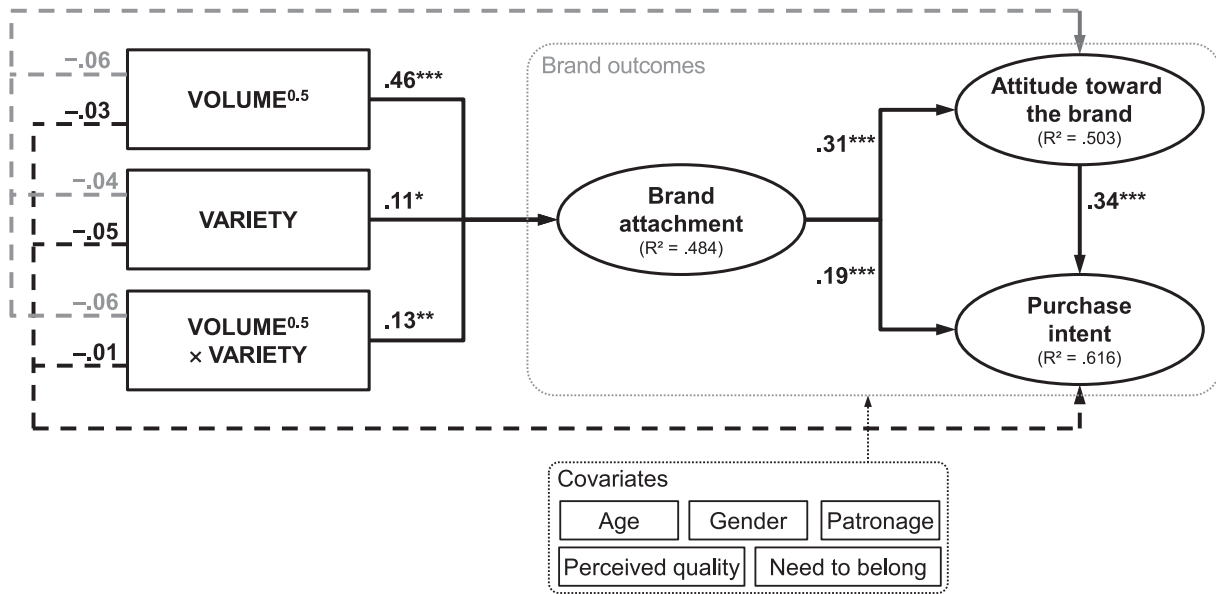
−.06
−.03
VOLUME$^{0.5}$
.46***
Brand outcomes
Attitude toward the brand
(R² = .503)
−.04
−.05
VARIETY
.11*
.31***
Brand attachment
(R² = .484)
.34***
.19***
−.06
−.01
VOLUME$^{0.5}$ × VARIETY
.13**
Purchase intent
(R² = .616)

Covariates
Age
Gender
Patronage
Perceived quality
Need to belong